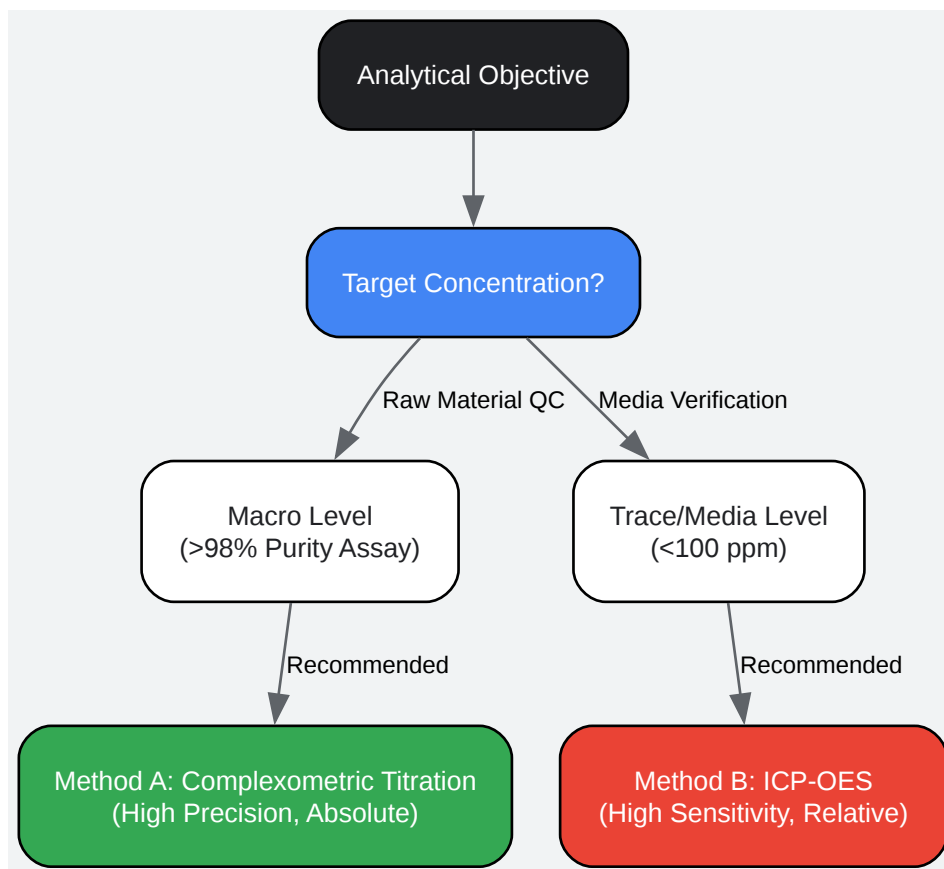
Analytical Objective

Target Concentration?

Raw Material QC

Media Verification

Macro Level
(>98% Purity Assay)

Trace/Media Level
(<100 ppm)

Recommended

Recommended

Method A: Complexometric Titration
(High Precision, Absolute)

Method B: ICP-OES
(High Sensitivity, Relative)